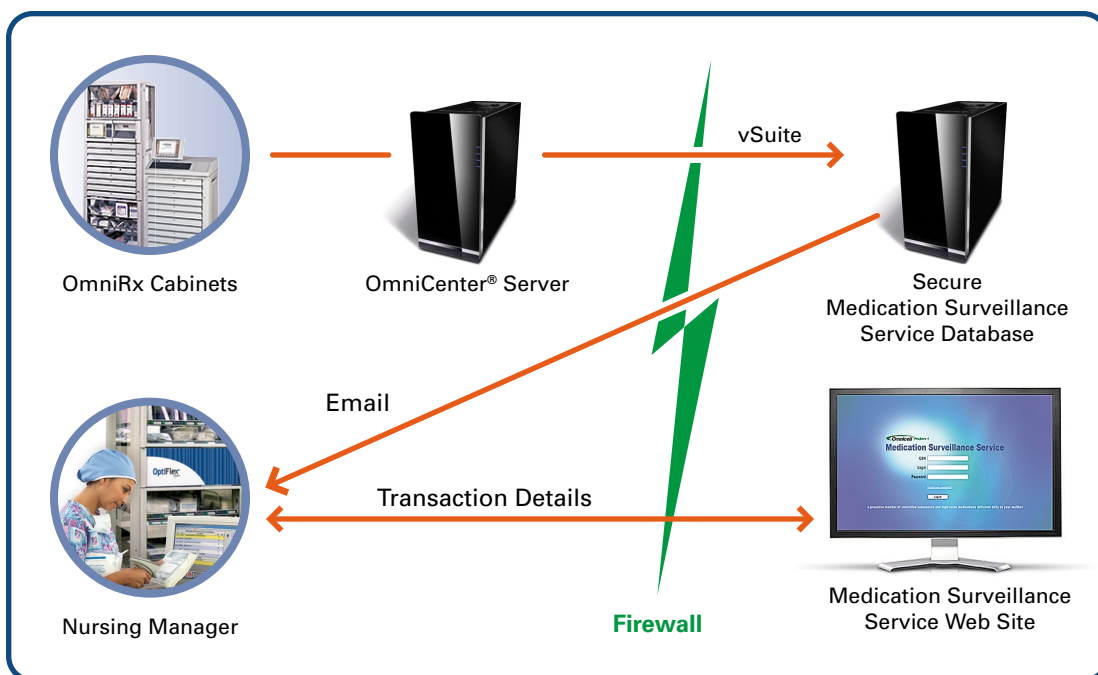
OmniRx Cabinets

OmniCenter® Server

vSuite

Secure Medication Surveillance Service Database

Email

OptiFlex

Omnicell Medication Surveillance Service

Transaction Details

Nursing Manager

Firewall

Medication Surveillance Service Web Site